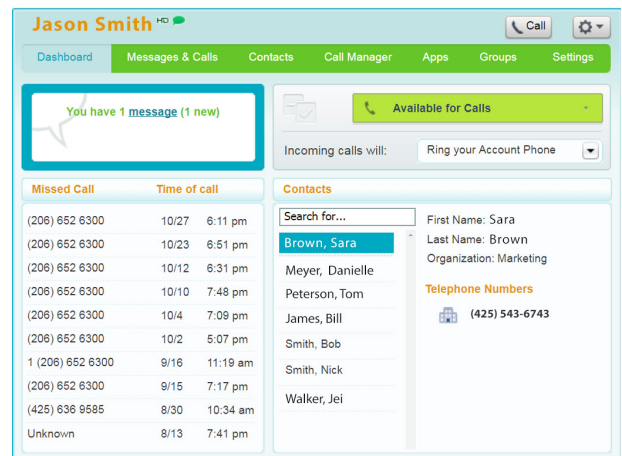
Jason Smith HD

Call

Dashboard | Messages & Calls | Contacts | Call Manager | Apps | Groups | Settings

You have 1 message (1 new)

Available for Calls

Incoming calls will: Ring your Account Phone

| Missed Call | Time of call | |
|---|---|---|
| (206) 652 6300 | 10/27 | 6:11 pm |
| (206) 652 6300 | 10/23 | 6:51 pm |
| (206) 652 6300 | 10/12 | 6:31 pm |
| (206) 652 6300 | 10/10 | 7:48 pm |
| (206) 652 6300 | 10/4 | 7:09 pm |
| (206) 652 6300 | 10/2 | 5:07 pm |
| 1 (206) 652 6300 | 9/16 | 11:19 am |
| (206) 652 6300 | 9/15 | 7:17 pm |
| (425) 636 9585 | 8/30 | 10:34 am |
| Unknown | 8/13 | 7:41 pm |

Contacts

Search for...

Brown, Sara
Meyer, Danielle
Peterson, Tom
James, Bill
Smith, Bob
Smith, Nick
Walker, Jei

First Name: Sara
Last Name: Brown
Organization: Marketing

Telephone Numbers

(425) 543-6743